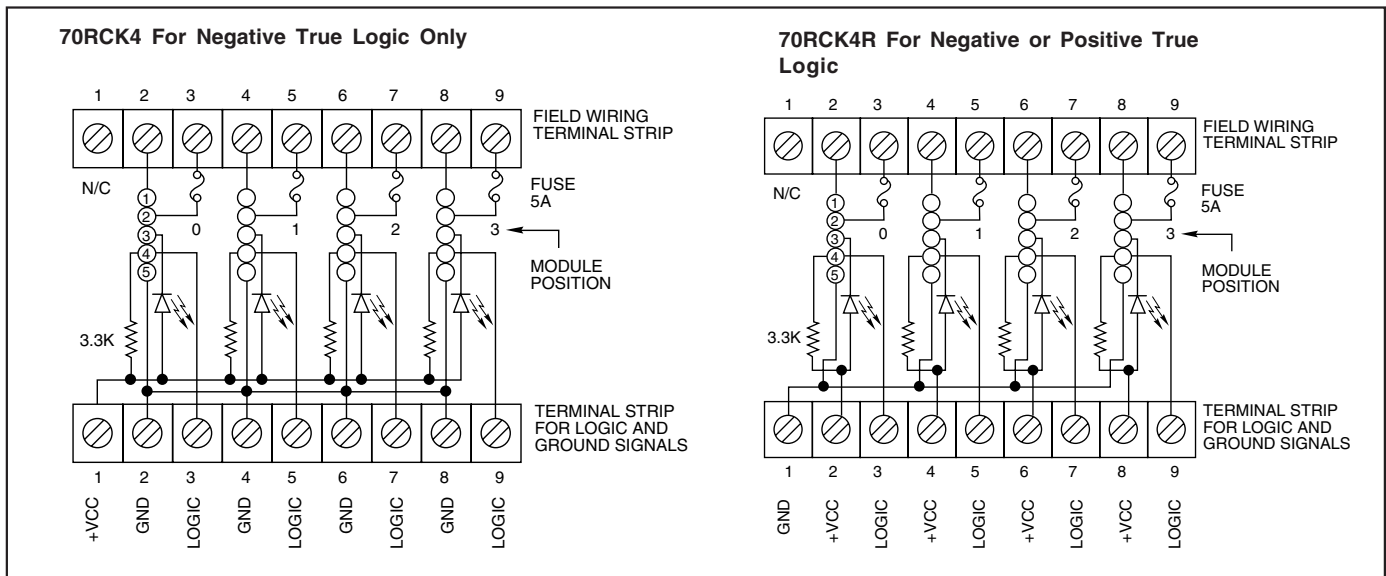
70RCK4 For Negative True Logic Only

1 2 3 4 5 6 7 8 9

FIELD WIRING TERMINAL STRIP

N/C

FUSE 5A

1 2 3 4 5

0 1 2 3

MODULE POSITION

3.3K

TERMINAL STRIP FOR LOGIC AND GROUND SIGNALS

1 2 3 4 5 6 7 8 9

+VCC GND LOGIC GND LOGIC GND LOGIC GND LOGIC

70RCK4R For Negative or Positive True Logic

1 2 3 4 5 6 7 8 9

FIELD WIRING TERMINAL STRIP

N/C

FUSE 5A

1 2 3 4 5

0 1 2 3

MODULE POSITION

3.3K

TERMINAL STRIP FOR LOGIC AND GROUND SIGNALS

1 2 3 4 5 6 7 8 9

GND +VCC LOGIC +VCC LOGIC +VCC LOGIC +VCC LOGIC